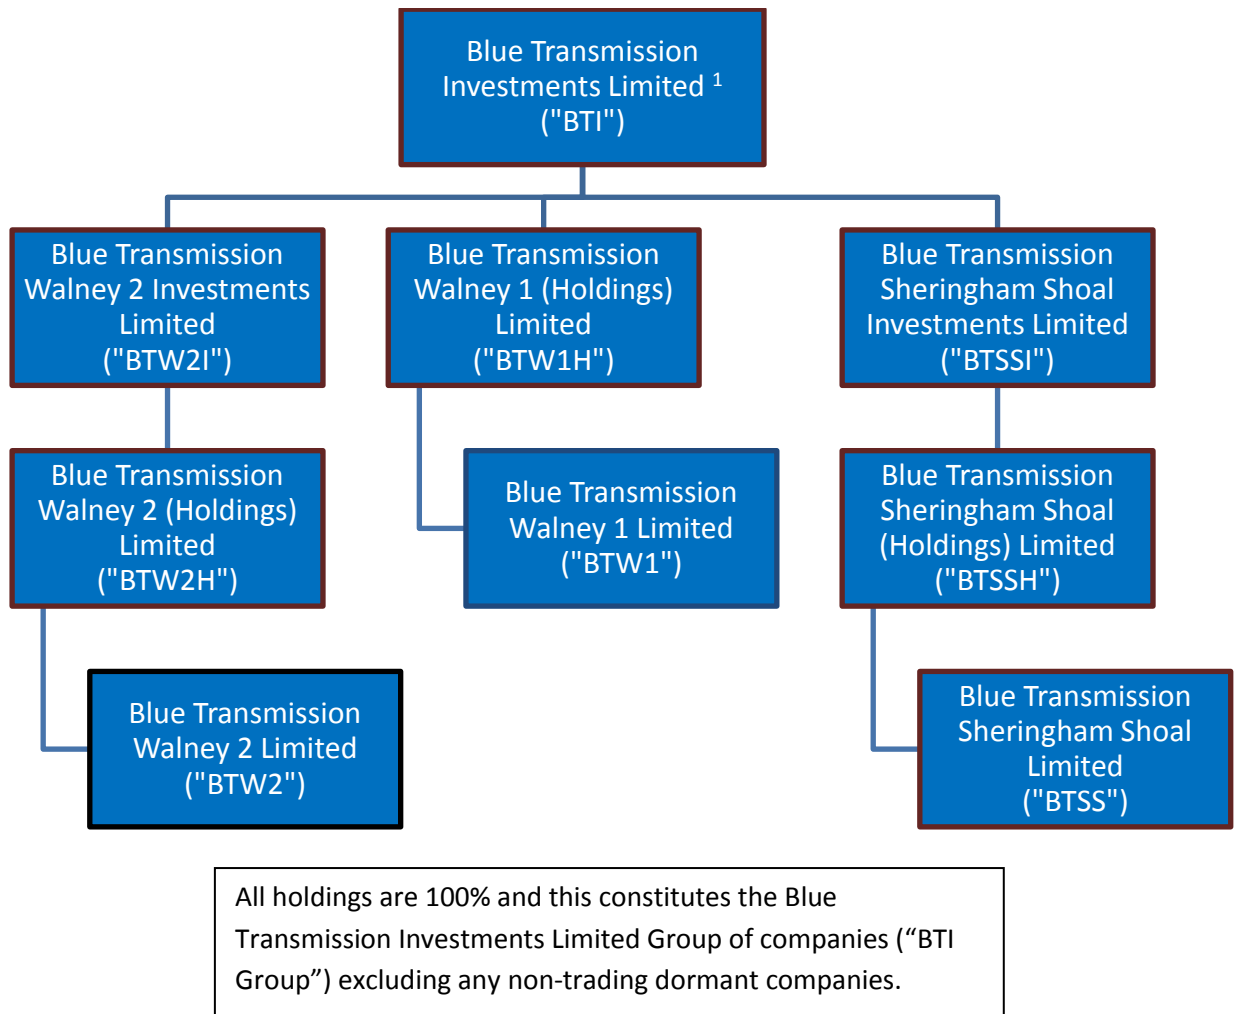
Blue Transmission Investments Limited $^{1}$ ("BTI")

Blue Transmission Walney 2 Investments Limited ("BTW2I")

Blue Transmission Walney 1 (Holdings) Limited ("BTW1H")

Blue Transmission Sheringham Shoal Investments Limited ("BTSSI")

Blue Transmission Walney 2 (Holdings) Limited ("BTW2H")

Blue Transmission Walney 1 Limited ("BTW1")

Blue Transmission Sheringham Shoal (Holdings) Limited ("BTSSH")

Blue Transmission Walney 2 Limited ("BTW2")

Blue Transmission Sheringham Shoal Limited ("BTSS")

All holdings are 100% and this constitutes the Blue Transmission Investments Limited Group of companies (“BTI Group”) excluding any non-trading dormant companies.